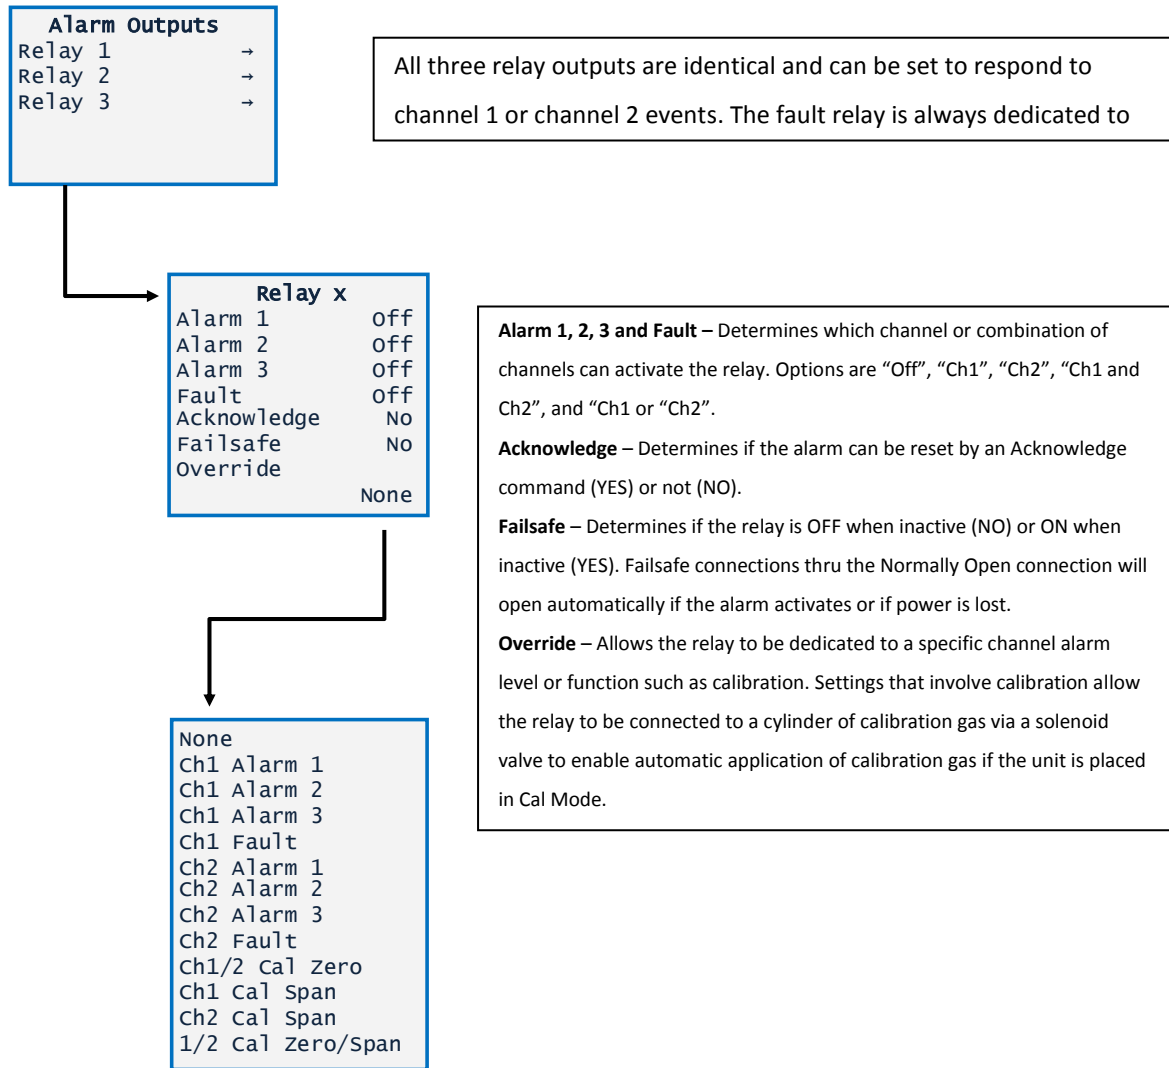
Alarm Outputs
Relay 1 →
Relay 2 →
Relay 3 →

All three relay outputs are identical and can be set to respond to channel 1 or channel 2 events. The fault relay is always dedicated to

Relay x
Alarm 1 Off
Alarm 2 Off
Alarm 3 Off
Fault Off
Acknowledge No
Failsafe No
Override
None

**Alarm 1, 2, 3 and Fault –** Determines which channel or combination of channels can activate the relay. Options are “Off”, “Ch1”, “Ch2”, “Ch1 and Ch2”, and “Ch1 or “Ch2”.
**Acknowledge** – Determines if the alarm can be reset by an Acknowledge command (YES) or not (NO).
**Failsafe** – Determines if the relay is OFF when inactive (NO) or ON when inactive (YES). Failsafe connections thru the Normally Open connection will open automatically if the alarm activates or if power is lost.
**Override** – Allows the relay to be dedicated to a specific channel alarm level or function such as calibration. Settings that involve calibration allow the relay to be connected to a cylinder of calibration gas via a solenoid valve to enable automatic application of calibration gas if the unit is placed in Cal Mode.

None
Ch1 Alarm 1
Ch1 Alarm 2
Ch1 Alarm 3
Ch1 Fault
Ch2 Alarm 1
Ch2 Alarm 2
Ch2 Alarm 3
Ch2 Fault
Ch1/2 Cal Zero
Ch1 Cal Span
Ch2 Cal Span
1/2 Cal Zero/Span